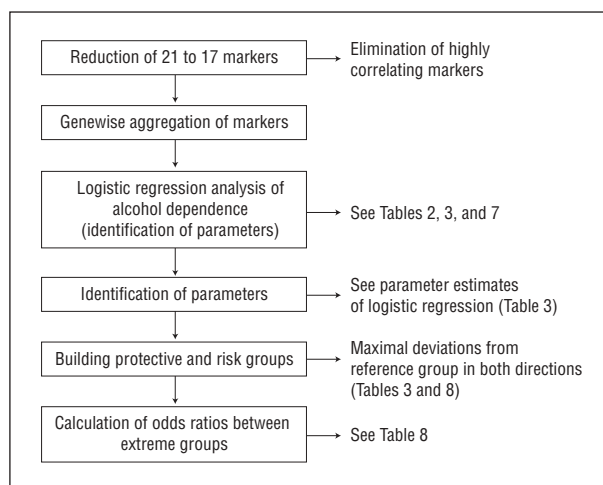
Reduction of 21 to 17 markers

Elimination of highly correlating markers

Genewise aggregation of markers

Logistic regression analysis of alcohol dependence (identification of parameters)

See Tables 2, 3, and 7

Identification of parameters

See parameter estimates of logistic regression (Table 3)

Building protective and risk groups

Maximal deviations from reference group in both directions (Tables 3 and 8)

Calculation of odds ratios between extreme groups

See Table 8